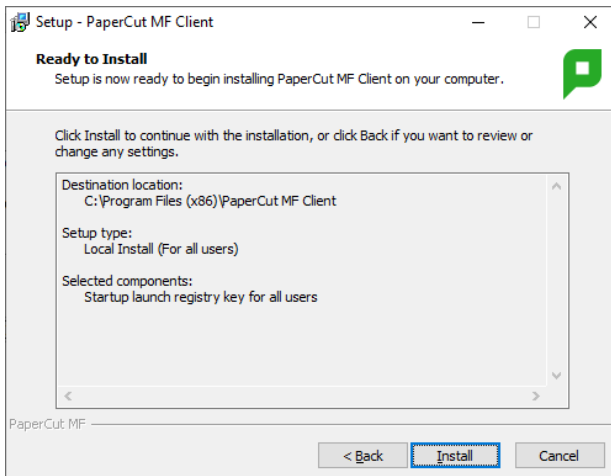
Setup - PaperCut MF Client

Ready to Install
Setup is now ready to begin installing PaperCut MF Client on your computer.

Click Install to continue with the installation, or click Back if you want to review or change any settings.

Destination location:
C:\Program Files (x86)\PaperCut MF Client

Setup type:
Local Install (For all users)

Selected components:
Startup launch registry key for all users

PaperCut MF

< Back
Install
Cancel